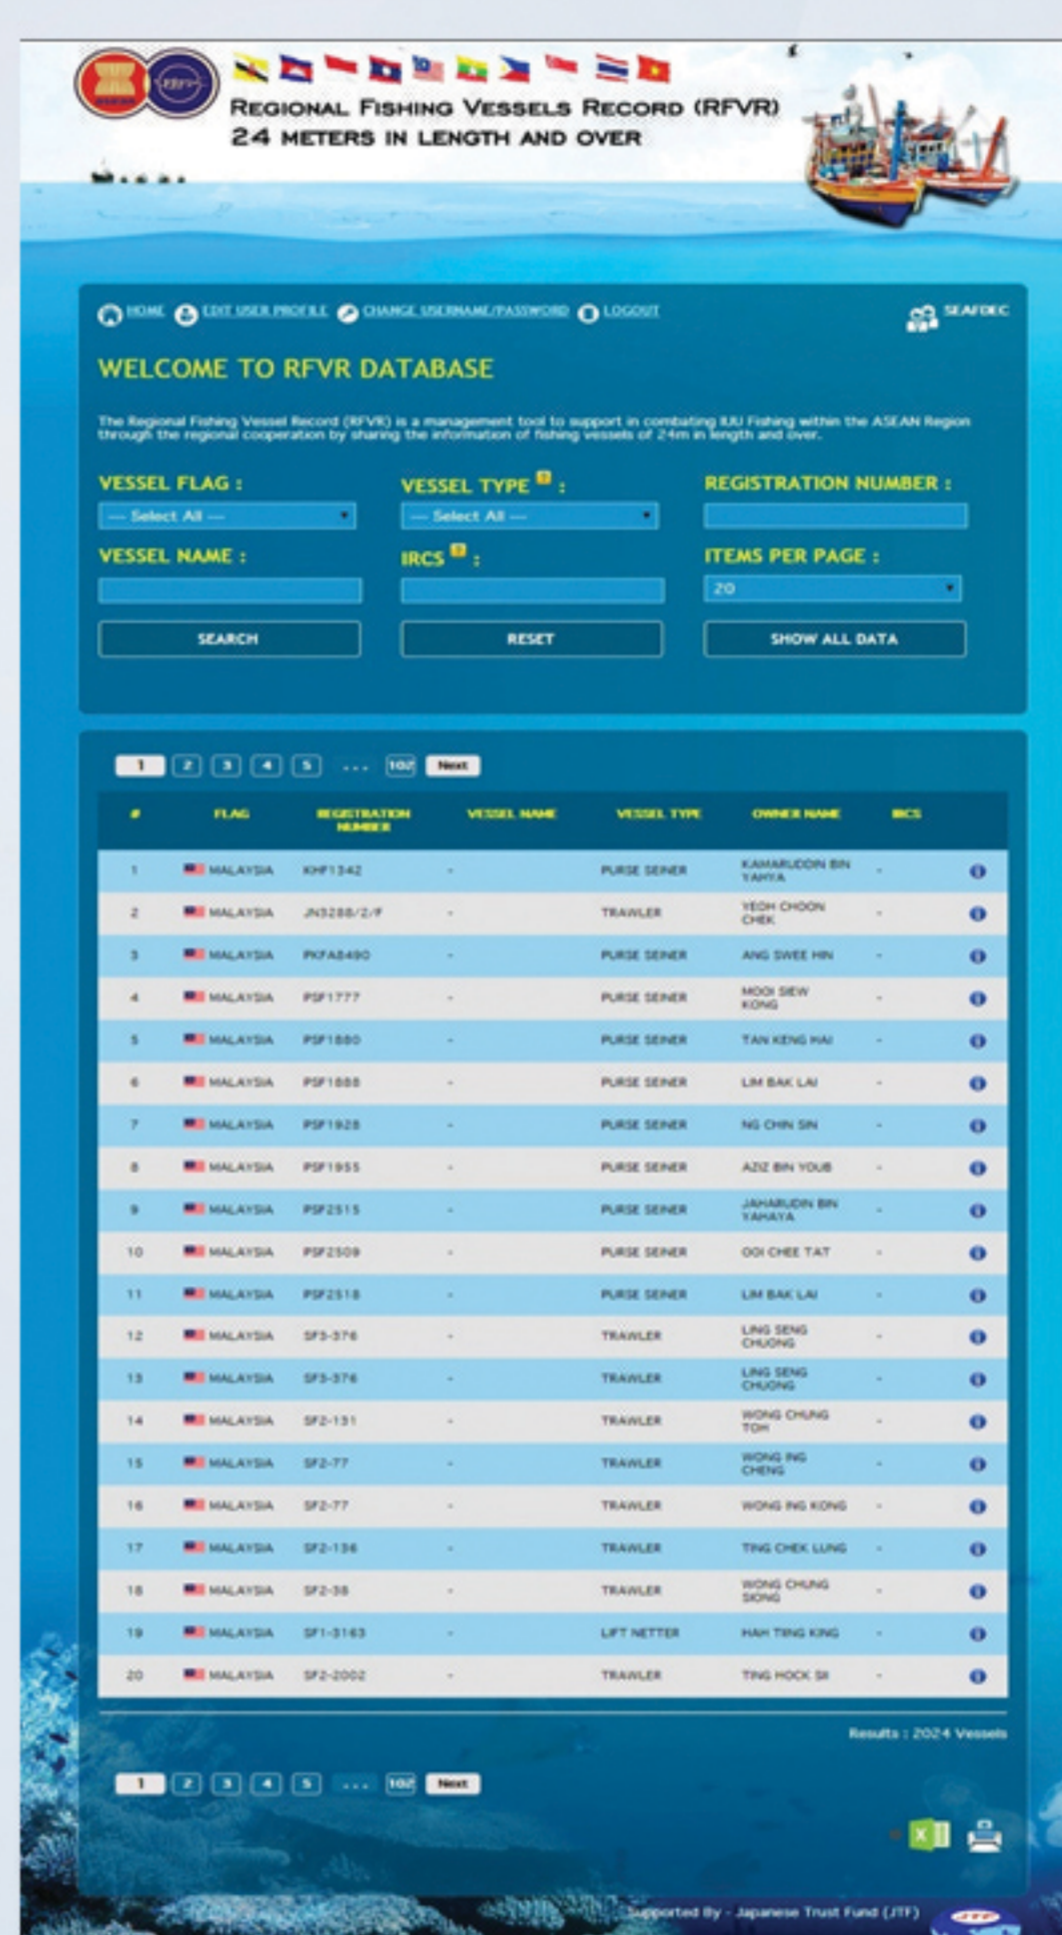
REGIONAL FISHING VESSELS RECORD (RFVR)
24 METERS IN LENGTH AND OVER

HOME EDIT USER PROFILE CHANGE USERNAME/PASSWORD LOGOUT SEAFDEC

WELCOME TO RFVR DATABASE

The Regional Fishing Vessel Record (RFVR) is a management tool to support in combating IUU Fishing within the ASEAN Region through the regional cooperation by sharing the information of fishing vessels of 24m in length and over.

VESSEL FLAG :
--- Select All ---
VESSEL TYPE :
--- Select All ---
REGISTRATION NUMBER :
VESSEL NAME :
IRCS :
ITEMS PER PAGE :
20
SEARCH
RESET
SHOW ALL DATA

1 2 3 4 5 ... 102 Next

| # | FLAG | REGISTRATION NUMBER | VESSEL NAME | VESSEL TYPE | OWNER NAME | IRCS |
|---|---|---|---|---|---|---|
| 1 | MALAYSIA | KHF1342 | - | PURSE SEINER | KAMARUDDIN BIN YAHYA | - |
| 2 | MALAYSIA | JN5288/2/F | - | TRAWLER | YEOH CHOON CHEK | - |
| 3 | MALAYSIA | PKFA8490 | - | PURSE SEINER | ANG SWEE HIN | - |
| 4 | MALAYSIA | PSF1777 | - | PURSE SEINER | MOOI SIEW KONG | - |
| 5 | MALAYSIA | PSF1880 | - | PURSE SEINER | TAN KENG HAI | - |
| 6 | MALAYSIA | PSF1888 | - | PURSE SEINER | LIM BAK LAI | - |
| 7 | MALAYSIA | PSF1928 | - | PURSE SEINER | NG CHIN SIN | - |
| 8 | MALAYSIA | PSF1955 | - | PURSE SEINER | AZIZ BIN YOUB | - |
| 9 | MALAYSIA | PSF2515 | - | PURSE SEINER | JAHARUDIN BIN YAHAYA | - |
| 10 | MALAYSIA | PSF2509 | - | PURSE SEINER | OOI CHEE TAT | - |
| 11 | MALAYSIA | PSF2518 | - | PURSE SEINER | LIM BAK LAI | - |
| 12 | MALAYSIA | SF3-376 | - | TRAWLER | LING SENG CHUONG | - |
| 13 | MALAYSIA | SF3-376 | - | TRAWLER | LING SENG CHUONG | - |
| 14 | MALAYSIA | SF2-131 | - | TRAWLER | WONG CHUNG TOH | - |
| 15 | MALAYSIA | SF2-77 | - | TRAWLER | WONG ING CHENG | - |
| 16 | MALAYSIA | SF2-77 | - | TRAWLER | WONG ING KONG | - |
| 17 | MALAYSIA | SF2-136 | - | TRAWLER | TING CHEK LUNG | - |
| 18 | MALAYSIA | SF2-38 | - | TRAWLER | WONG CHUNG SIONG | - |
| 19 | MALAYSIA | SF1-3163 | - | LIFT NETTER | HAH TING KING | - |
| 20 | MALAYSIA | SF2-2002 | - | TRAWLER | TING HOCK SI | - |

Results : 2024 Vessels

1 2 3 4 5 ... 102 Next

Supported By - Japanese Trust Fund (JTF)